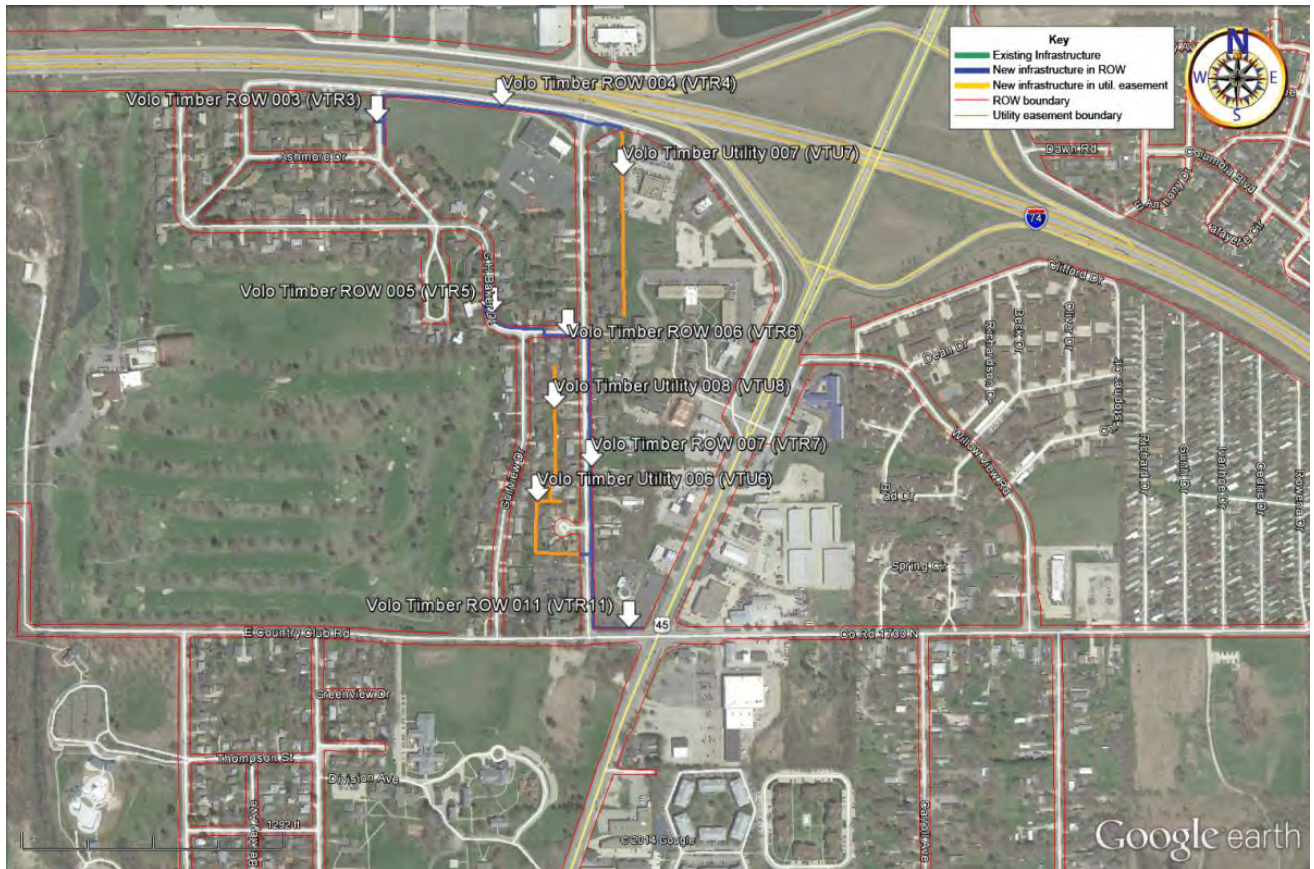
Key
Existing Infrastructure
New infrastructure in ROW
New infrastructure in util. easement
ROW boundary
Utility easement boundary

N
W
E
S

Volo Timber ROW 004 (VTR4)
Volo Timber ROW 003 (VTR3)
Ashmore Dr
Volo Timber Utility 007 (VTU7)
Dawn Rd
Columbia Blvd
E Anthony Dr
Lafayette Ct
74
Volo Timber ROW 005 (VTR5)
Clifford Dr
Volo Timber ROW 006 (VTR6)
Dean Dr
Volo Timber Utility 008 (VTU8)
Volo Timber ROW 007 (VTR7)
Willow View Rd
Volo Timber Utility 006 (VTU6)
Golfview Dr
Spring Ct
Volo Timber ROW 011 (VTR11)
E Country Club Rd
45
Co Rd 1700 N
Greenview Dr
Thompson St
Division Ave
1292 ft
© 2014 Google
Google earth